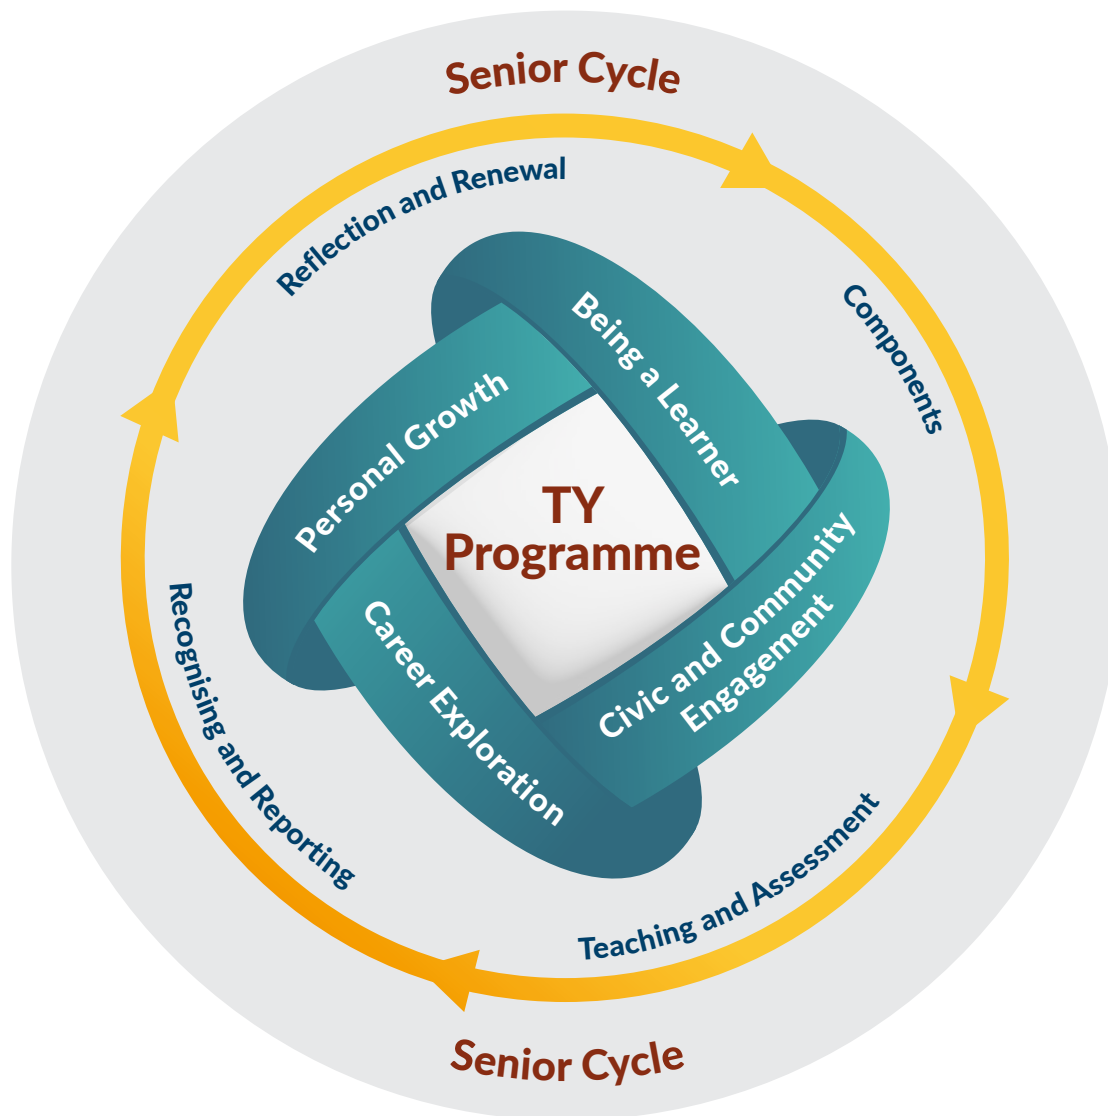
Senior Cycle

Reflection and Renewal

Components

Teaching and Assessment

Recognising and Reporting

Personal Growth

Being a Learner

Civic and Community Engagement

Career Exploration

TY Programme

Senior Cycle